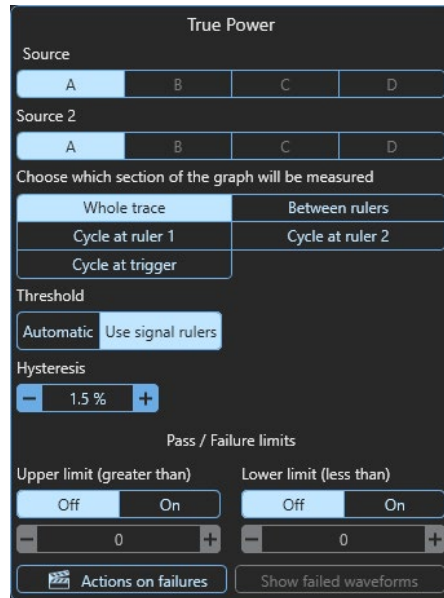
True Power

Source

| A | B | C | D |
|---|---|---|---|

Source 2

| A | B | C | D |
|---|---|---|---|

Choose which section of the graph will be measured

| Whole trace | Between rulers |
|---|---|
| Cycle at ruler 1 | Cycle at ruler 2 |
| Cycle at trigger | |

Threshold

Automatic Use signal rulers

Hysteresis

− 1.5 % +

Pass / Failure limits

Upper limit (greater than)

Off On

− 0 +

Lower limit (less than)

Off On

− 0 +

Actions on failures

Show failed waveforms